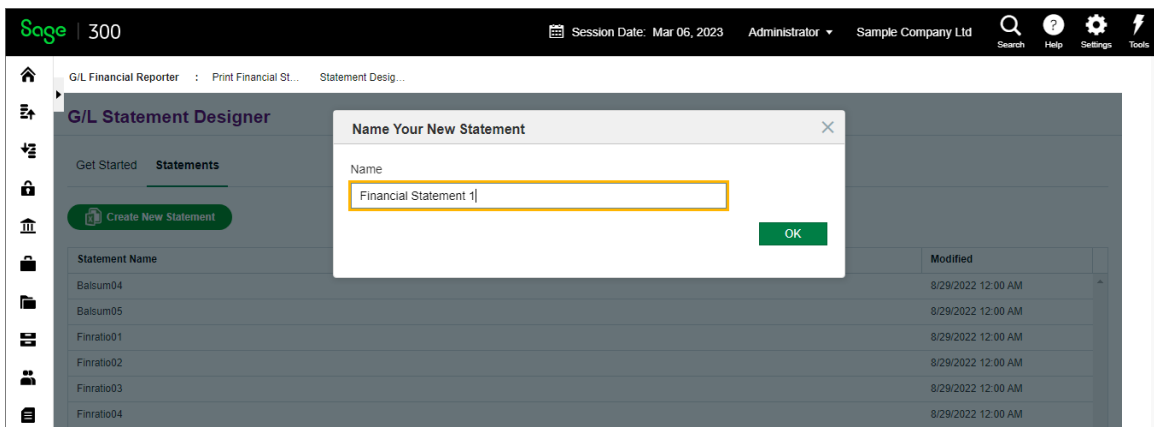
Sage | 300

Session Date: Mar 06, 2023 Administrator Sample Company Ltd Search Help Settings Tools

G/L Financial Reporter : Print Financial St... Statement Desig...

G/L Statement Designer

Get Started Statements

Create New Statement

| Statement Name | Modified |
|---|---|
| Balsum04 | 8/29/2022 12:00 AM |
| Balsum05 | 8/29/2022 12:00 AM |
| Finratio01 | 8/29/2022 12:00 AM |
| Finratio02 | 8/29/2022 12:00 AM |
| Finratio03 | 8/29/2022 12:00 AM |
| Finratio04 | 8/29/2022 12:00 AM |

Name Your New Statement

Name

Financial Statement 1

OK